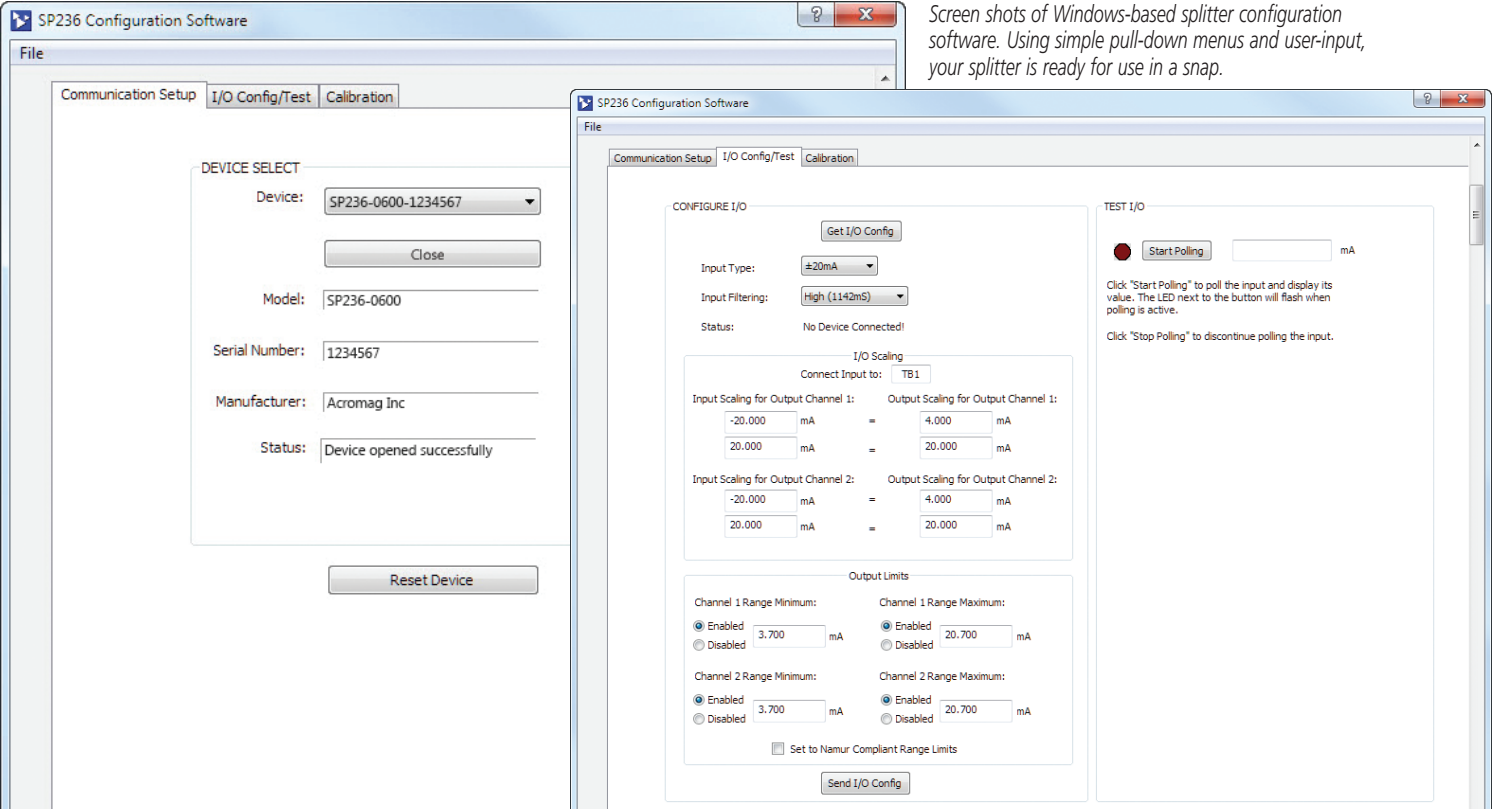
SP236 Configuration Software

File

Communication Setup | I/O Config/Test | Calibration

DEVICE SELECT

Device: SP236-0600-1234567

Close

Model: SP236-0600

Serial Number: 1234567

Manufacturer: Acromag Inc

Status: Device opened successfully

Reset Device

Screen shots of Windows-based splitter configuration software. Using simple pull-down menus and user-input, your splitter is ready for use in a snap.

SP236 Configuration Software

File

Communication Setup | I/O Config/Test | Calibration

CONFIGURE I/O

Get I/O Config

Input Type: ±20mA

Input Filtering: High (1142mS)

Status: No Device Connected!

I/O Scaling

Connect Input to: TB1

Input Scaling for Output Channel 1:

-20.000 mA = 4.000 mA

20.000 mA = 20.000 mA

Output Scaling for Output Channel 1:

Input Scaling for Output Channel 2:

-20.000 mA = 4.000 mA

20.000 mA = 20.000 mA

Output Scaling for Output Channel 2:

Output Limits

Channel 1 Range Minimum:

Enabled
Disabled 3.700 mA

Channel 1 Range Maximum:

Enabled
Disabled 20.700 mA

Channel 2 Range Minimum:

Enabled
Disabled 3.700 mA

Channel 2 Range Maximum:

Enabled
Disabled 20.700 mA

Set to Namur Compliant Range Limits

Send I/O Config

TEST I/O

Start Polling mA

Click "Start Polling" to poll the input and display its value. The LED next to the button will flash when polling is active.

Click "Stop Polling" to discontinue polling the input.